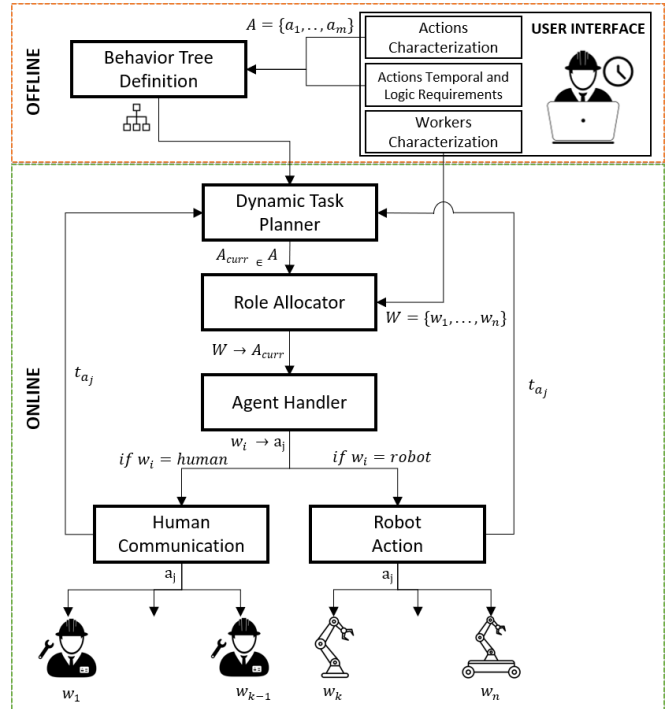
OFFLINE

$A = \{a_1, .., a_m\}$

Behavior Tree Definition

Actions Characterization

Actions Temporal and Logic Requirements

Workers Characterization

USER INTERFACE

ONLINE

Dynamic Task Planner

$A_{curr} \in A$

Role Allocator

$W = \{w_1, \dots, w_n\}$

$W \rightarrow A_{curr}$

$t_{a_j}$

$t_{a_j}$

Agent Handler

$w_i \rightarrow a_j$

$if\ w_i = human$

$if\ w_i = robot$

Human Communication

Robot Action

$a_j$

$a_j$

$w_1$

$w_{k-1}$

$w_k$

$w_n$